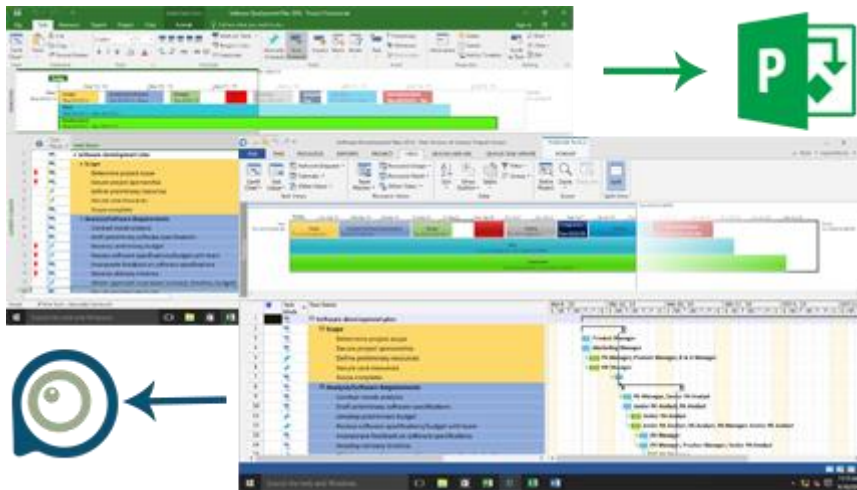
P

Software development plan

Scope

Determine project scope

Secure project sponsorship

Define preliminary resources

Secure core resources

Scope complete

Analysis/Software Requirements

Conduct needs analysis

Draft preliminary software specifications

Develop preliminary budget

Review software specifications/budget with team

Incorporate feedback on software specifications

Develop delivery timeline

Project Manager

Marketing Manager

PM Manager

Type here to search

Type here to search